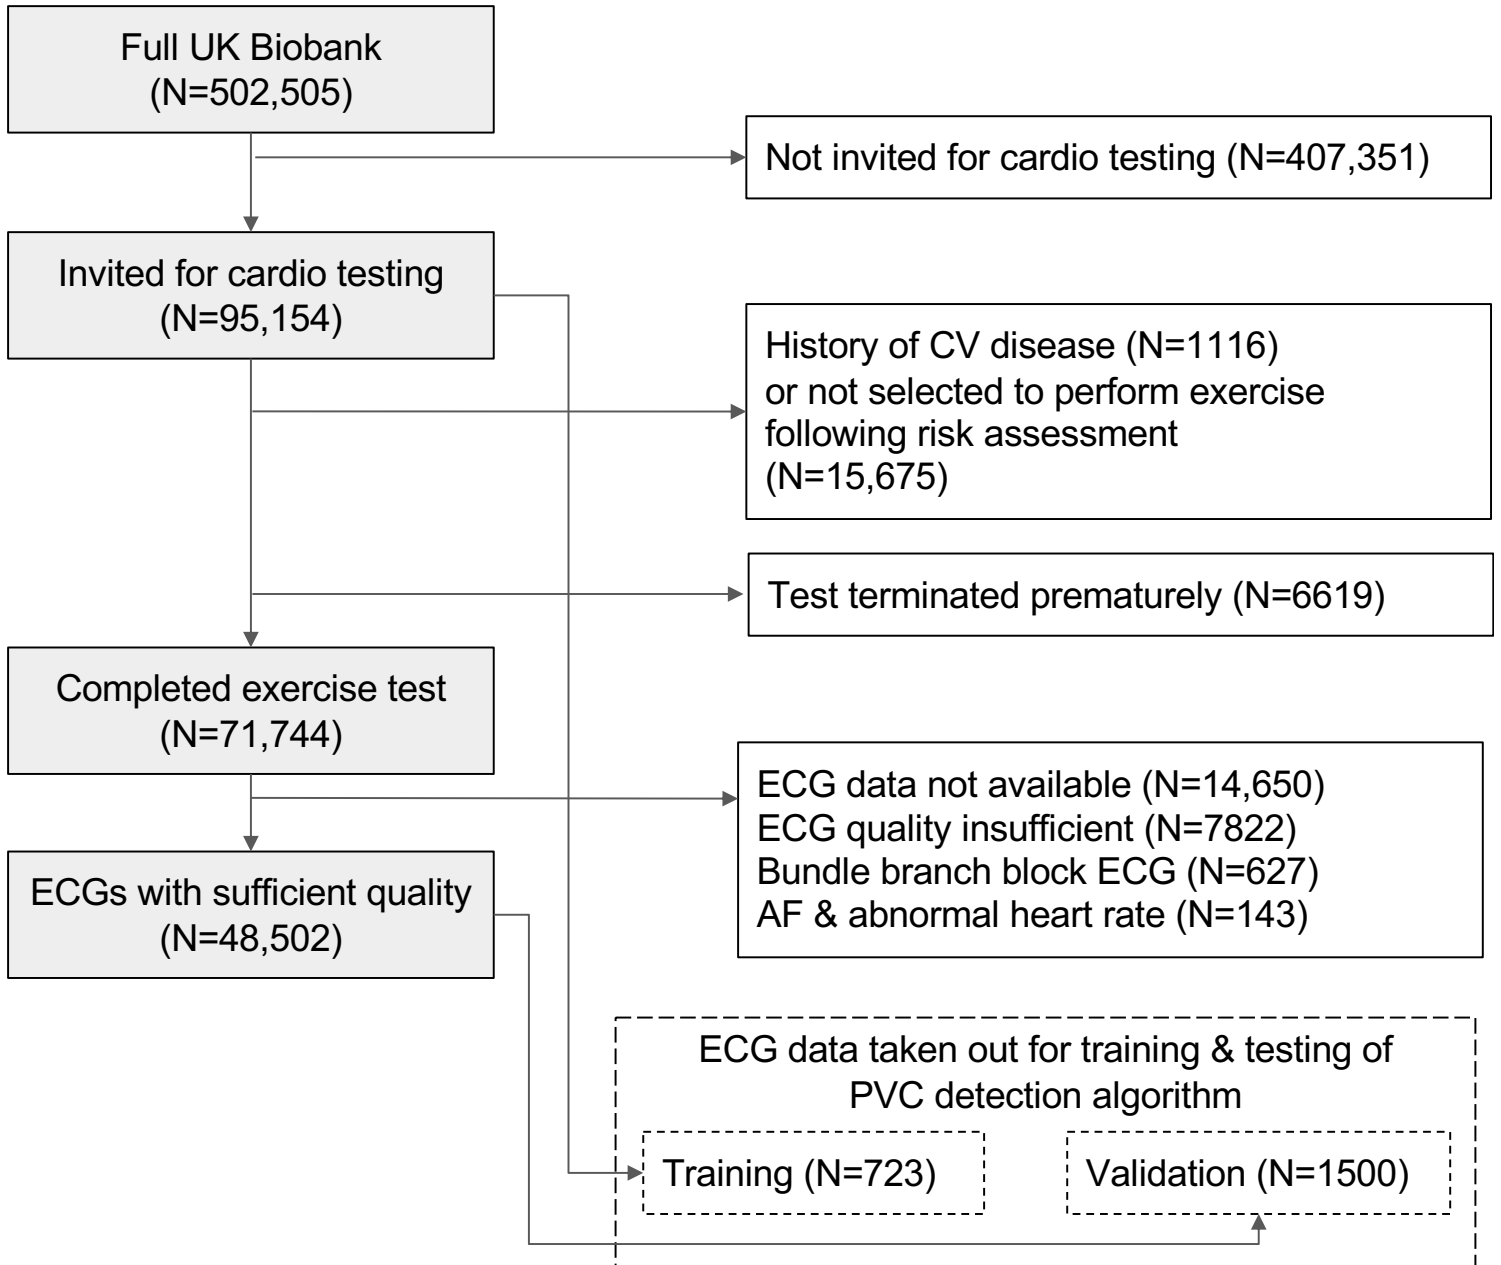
Full UK Biobank
(N=502,505)

Not invited for cardio testing (N=407,351)

Invited for cardio testing
(N=95,154)

History of CV disease (N=1116)
or not selected to perform exercise following risk assessment
(N=15,675)

Test terminated prematurely (N=6619)

Completed exercise test
(N=71,744)

ECG data not available (N=14,650)
ECG quality insufficient (N=7822)
Bundle branch block ECG (N=627)
AF & abnormal heart rate (N=143)

ECGs with sufficient quality
(N=48,502)

ECG data taken out for training & testing of PVC detection algorithm

Training (N=723)

Validation (N=1500)